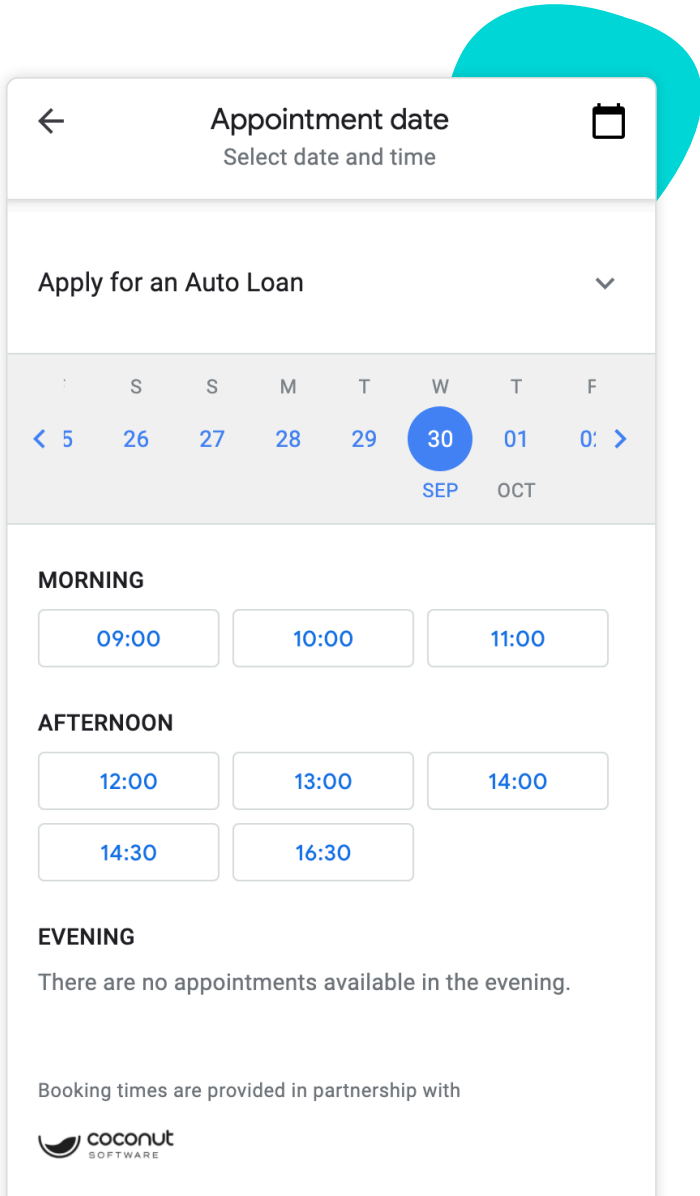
Appointment date
Select date and time

Apply for an Auto Loan

| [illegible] | S | S | M | T | W | T | F |
|---|---|---|---|---|---|---|---|
| 5 | 26 | 27 | 28 | 29 | 30 | 01 | 0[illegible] |
| | | | | | SEP | OCT | |

MORNING
09:00 10:00 11:00

AFTERNOON
12:00 13:00 14:00
14:30 16:30

EVENING
There are no appointments available in the evening.

Booking times are provided in partnership with

coconut SOFTWARE